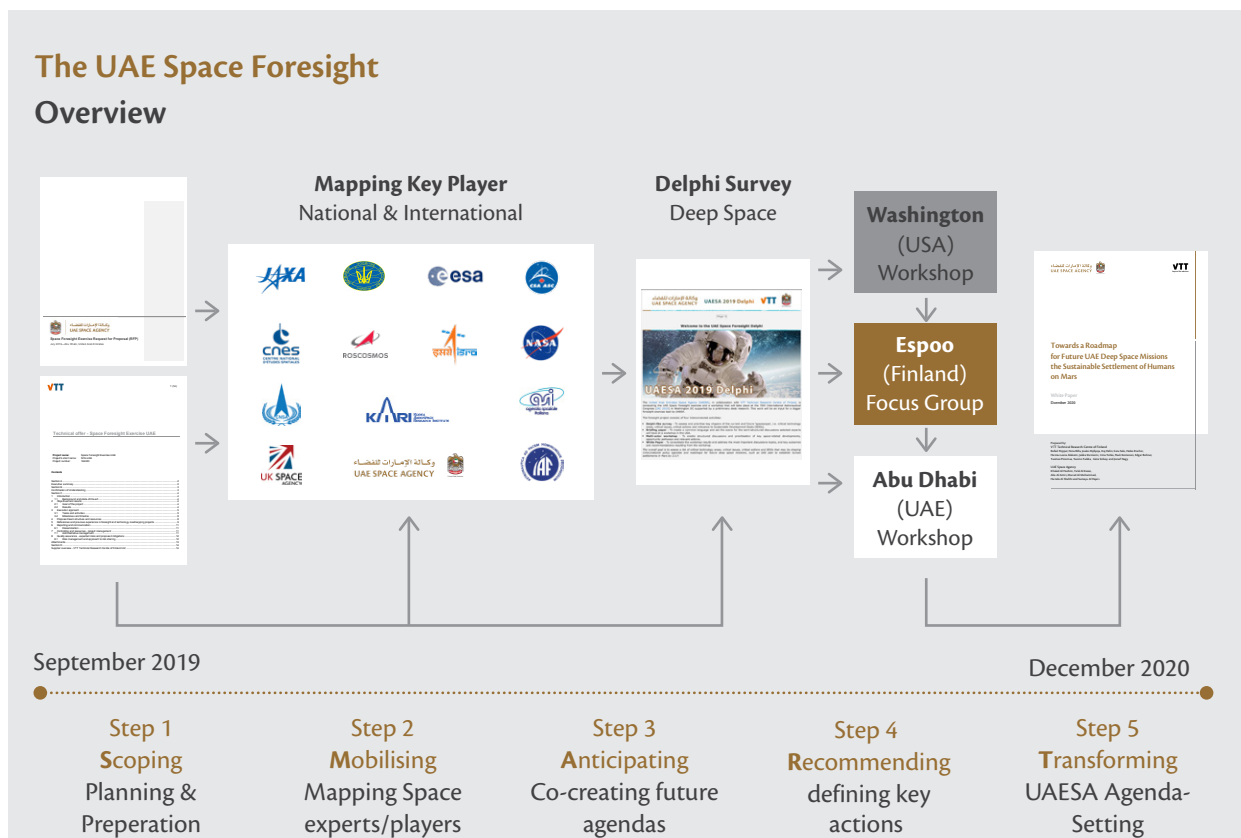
The UAE Space Foresight
Overview

UAE SPACE AGENCY
Space Foresight Exercise Request for Proposal (RFP)

VTT
Technical offer – Space Foresight Exercise UAE

Mapping Key Player
National & International

JAXA
esa
CSA ASC
cnes
ROSCOSMOS
isro
NASA
KARI
UK SPACE AGENCY
وكالة الإمارات للفضاء
UAE SPACE AGENCY
IAF

Delphi Survey
Deep Space

UAESA 2019 Delphi
Welcome to the UAE Space Foresight Delphi
UAESA 2019 Delphi

Washington
(USA)
Workshop

Espoo
(Finland)
Focus Group

Abu Dhabi
(UAE)
Workshop

UAE SPACE AGENCY
VTT
Towards a Roadmap for Future UAE Deep Space Missions the Sustainable Settlement of Humans on Mars
White Paper
December 2020

September 2019
December 2020

Step 1
Scoping
Planning & Preperation

Step 2
Mobilising
Mapping Space experts/players

Step 3
Anticipating
Co-creating future agendas

Step 4
Recommending
defining key actions

Step 5
Transforming
UAESA Agenda-Setting